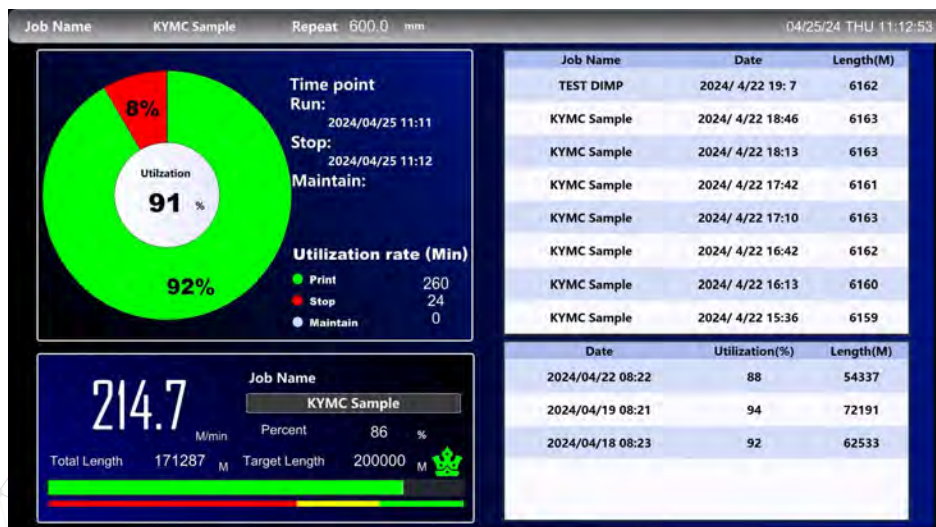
Job Name KYMC Sample Repeat 600.0 mm 04/25/24 THU 11:12:53

8%

Utilization
91 %

92%

Time point
Run:
2024/04/25 11:11
Stop:
2024/04/25 11:12
Maintain:

Utilization rate (Min)
Print 260
Stop 24
Maintain 0

| Job Name | Date | Length(M) |
|---|---|---|
| TEST DIMP | 2024/ 4/22 19: 7 | 6162 |
| KYMC Sample | 2024/ 4/22 18:46 | 6163 |
| KYMC Sample | 2024/ 4/22 18:13 | 6163 |
| KYMC Sample | 2024/ 4/22 17:42 | 6161 |
| KYMC Sample | 2024/ 4/22 17:10 | 6163 |
| KYMC Sample | 2024/ 4/22 16:42 | 6162 |
| KYMC Sample | 2024/ 4/22 16:13 | 6160 |
| KYMC Sample | 2024/ 4/22 15:36 | 6159 |

214.7 M/min

Job Name
KYMC Sample
Percent 86 %

Total Length 171287 M Target Length 200000 M

| Date | Utilization(%) | Length(M) |
|---|---|---|
| 2024/04/22 08:22 | 88 | 54337 |
| 2024/04/19 08:21 | 94 | 72191 |
| 2024/04/18 08:23 | 92 | 62533 |